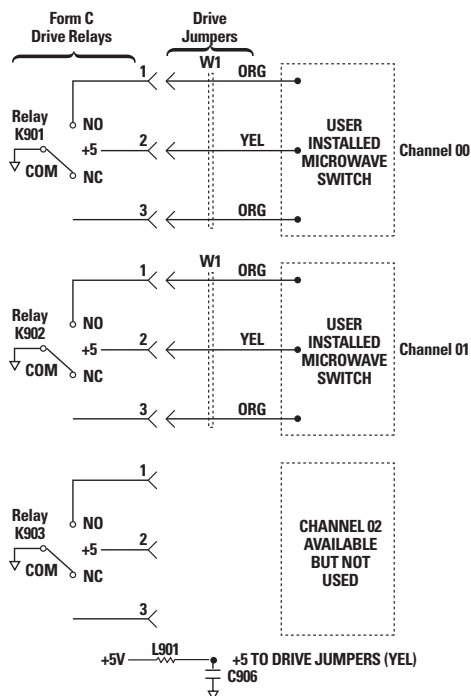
Form C
Drive Relays

Drive
Jumpers

W1

1
ORG

Relay
K901
NO
+5
2
YEL
COM
NC

3
ORG

USER
INSTALLED
MICROWAVE
SWITCH

Channel 00

W1

1
ORG

Relay
K902
NO
+5
2
YEL
COM
NC

3
ORG

USER
INSTALLED
MICROWAVE
SWITCH

Channel 01

1

Relay
K903
NO
+5
2
COM
NC

3

CHANNEL 02
AVAILABLE
BUT NOT
USED

+5V
L901
+5 TO DRIVE JUMPERS (YEL)
C906